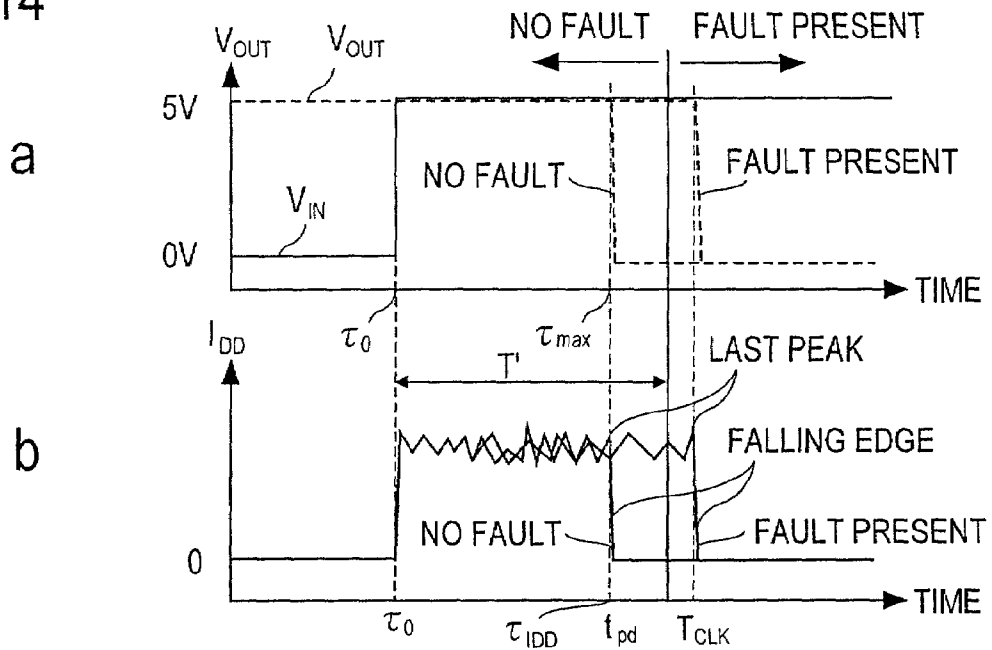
14

NO FAULT FAULT PRESENT

$V_{OUT}$ $V_{OUT}$

5V

a

NO FAULT

FAULT PRESENT

$V_{IN}$

0V

TIME

$\tau_0$

$\tau_{max}$

$I_{DD}$

LAST PEAK

T'

b

FALLING EDGE

NO FAULT

FAULT PRESENT

0

TIME

$\tau_0$

$\tau_{IDD}$

$t_{pd}$

$T_{CLK}$